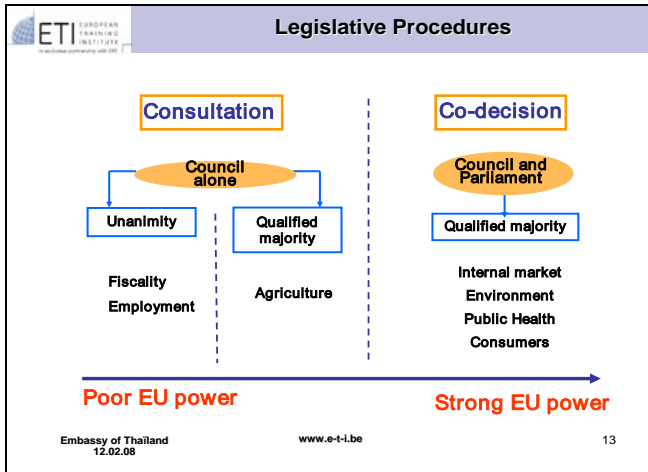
ETI EUROPEAN TRAINING INSTITUTE
In exclusive partnership with ERC

Legislative Procedures

Consultation

Council alone

Unanimity

Qualified majority

Fiscality
Employment

Agriculture

Co-decision

Council and Parliament

Qualified majority

Internal market
Environment
Public Health
Consumers

Poor EU power

Strong EU power

Embassy of Thailand
12.02.08

www.e-t-i.be

13